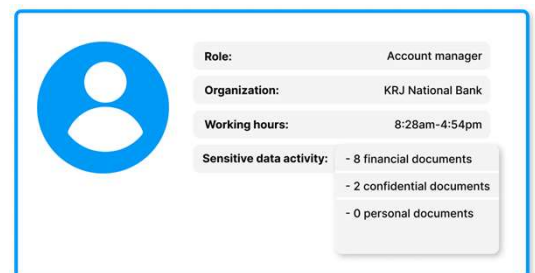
| | |
|---|---|
| Role: | Account manager |
| Organization: | KRJ National Bank |
| Working hours: | 8:28am-4:54pm |
| Sensitive data activity: | - 8 financial documents<br>- 2 confidential documents<br>- 0 personal documents |